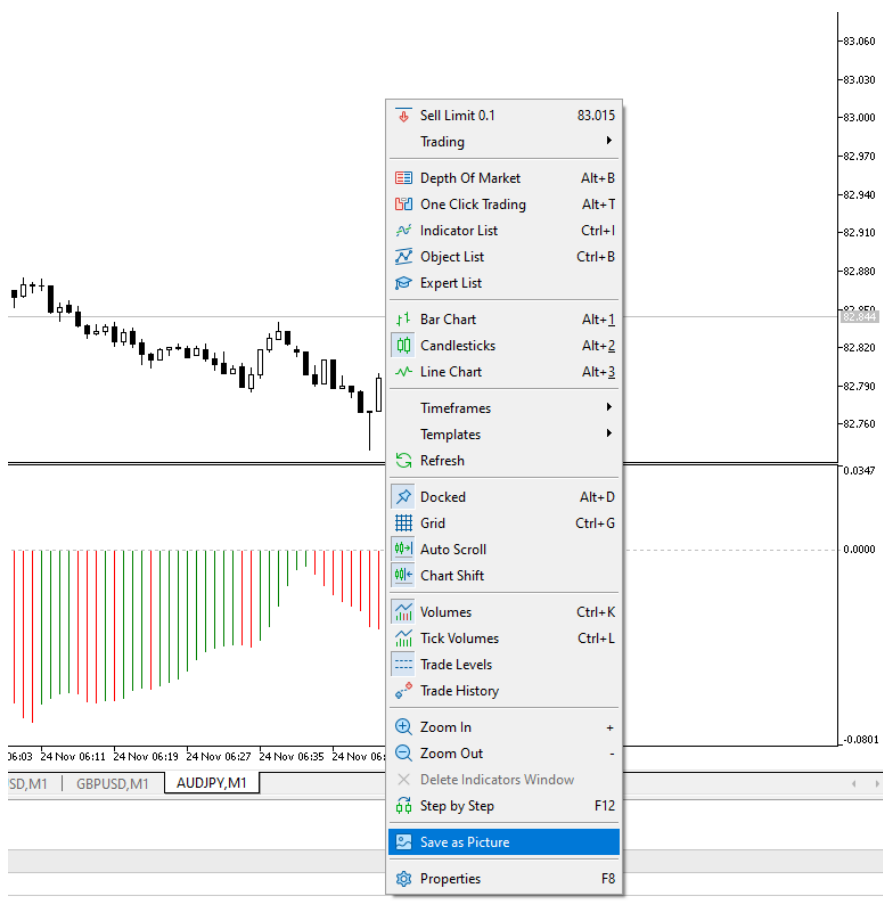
Sell Limit 0.1 83.015
Trading
Depth Of Market Alt+B
One Click Trading Alt+T
Indicator List Ctrl+I
Object List Ctrl+B
Expert List
Bar Chart Alt+1
Candlesticks Alt+2
Line Chart Alt+3
Timeframes
Templates
Refresh
Docked Alt+D
Grid Ctrl+G
Auto Scroll
Chart Shift
Volumes Ctrl+K
Tick Volumes Ctrl+L
Trade Levels
Trade History
Zoom In +
Zoom Out -
Delete Indicators Window
Step by Step F12
Save as Picture
Properties F8

83.060
83.030
83.000
82.970
82.940
82.910
82.880
82.844
82.820
82.790
82.760
0.0347
0.0000
-0.0801

06:03 24 Nov 06:11 24 Nov 06:19 24 Nov 06:27 24 Nov 06:35 24 Nov 06:

SD,M1 GBPUSD,M1 AUDJPY,M1